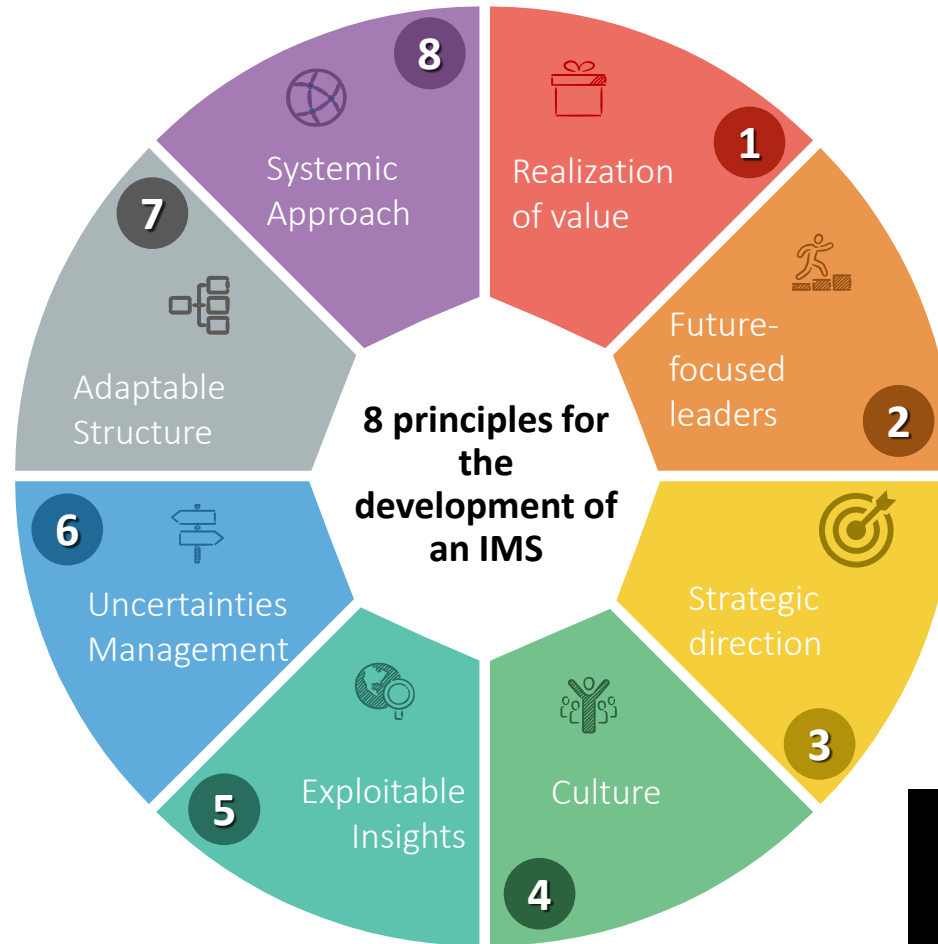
8 principles for the development of an IMS

1
Realization of value

2
Future-focused leaders

3
Strategic direction

4
Culture

5
Exploitable Insights

6
Uncertainties Management

7
Adaptable Structure

8
Systemic Approach